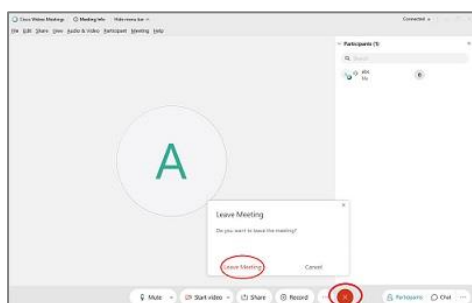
Cisco Webex Meetings   Meeting info   Hide menu bar ^
Connected •
File Edit Share View Audio & Video Participant Meeting Help
Participants (1)
Search
abs
Me
A
Leave Meeting
×
Do you want to leave the meeting?
Leave Meeting
Cancel
Mute
Start video
Share
Record
Participants
Chat